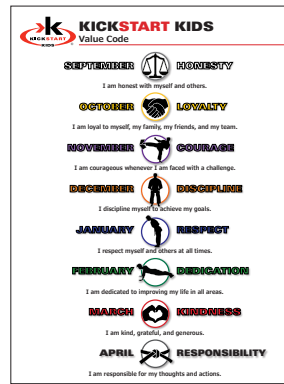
KICKSTART KIDS
KICKSTART KIDS
Value Code

SEPTEMBER HONESTY
I am honest with myself and others.

OCTOBER LOYALTY
I am loyal to myself, my family, my friends, and my team.

NOVEMBER COURAGE
I am courageous whenever I am faced with a challenge.

DECEMBER DISCIPLINE
I discipline myself to achieve my goals.

JANUARY RESPECT
I respect myself and others at all times.

FEBRUARY DEDICATION
I am dedicated to improving my life in all areas.

MARCH KINDNESS
I am kind, grateful, and generous.

APRIL RESPONSIBILITY
I am responsible for my thoughts and actions.